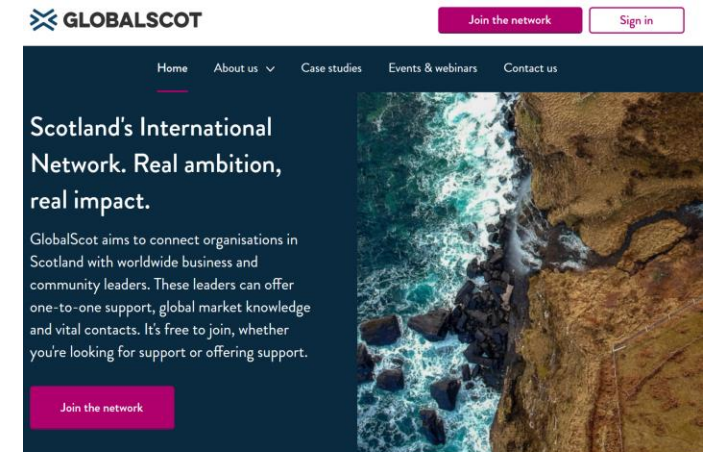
GLOBALSCOT

Join the network

Sign in

Home

About us

Case studies

Events & webinars

Contact us

Scotland's International Network. Real ambition, real impact.

GlobalScot aims to connect organisations in Scotland with worldwide business and community leaders. These leaders can offer one-to-one support, global market knowledge and vital contacts. It's free to join, whether you're looking for support or offering support.

Join the network